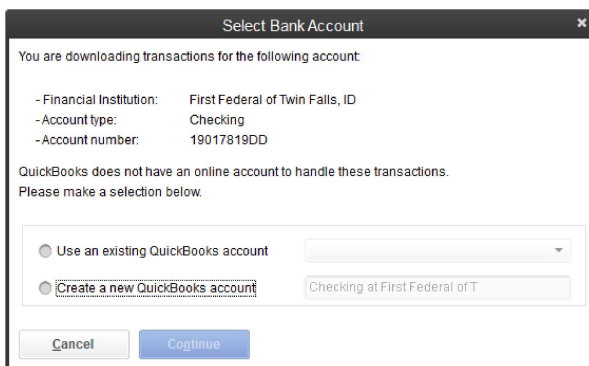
Select Bank Account

You are downloading transactions for the following account:

- Financial Institution: First Federal of Twin Falls, ID
- Account type: Checking
- Account number: 19017819DD

QuickBooks does not have an online account to handle these transactions.
Please make a selection below.

Use an existing QuickBooks account

Create a new QuickBooks account Checking at First Federal of T

Cancel Continue